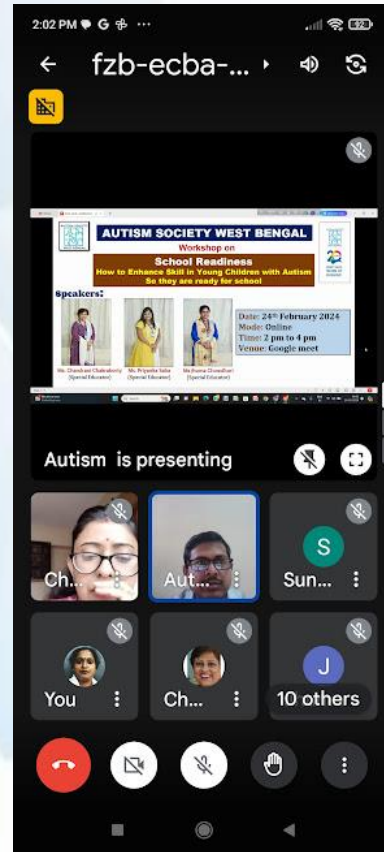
2:02 PM G ··· 92

fzb-ecba-...

AUTISM SOCIETY WEST BENGAL
Workshop on
School Readiness
How to Enhance Skill in Young Children with Autism
So they are ready for school

Speakers:

Ms. Chandrani Chakraborty (Special Educator)
Ms. Priyanka Saha (Special Educator)
Ms. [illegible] Chowdhuri (Special Educator)

Date: 24th February 2024
Mode: Online
Time: 2 pm to 4 pm
Venue: Google meet

Autism is presenting

Ch...
Aut...
S
Sun...
You
Ch...
J
10 others